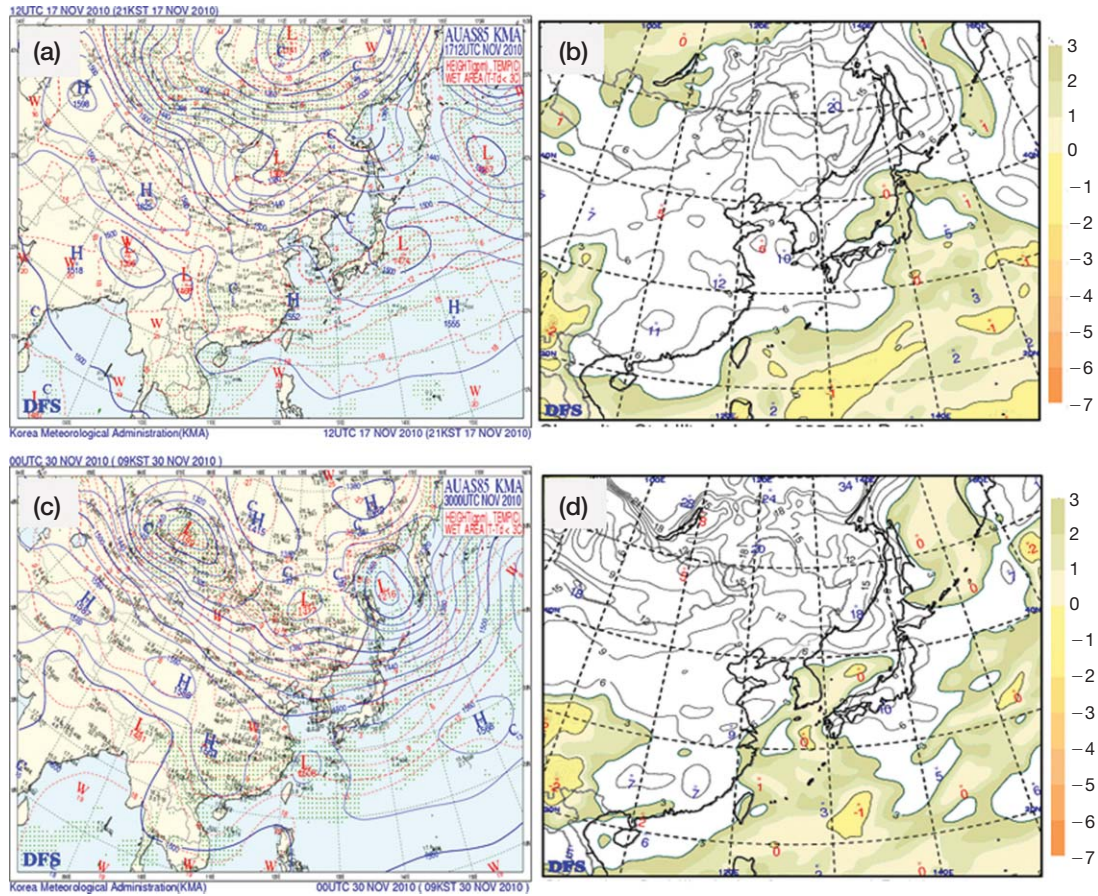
12UTC 17 NOV 2010 (21KST 17 NOV 2010)

(a)

AUAS85 KMA
1712UTC NOV 2010

HEIGHT(gpm), TEMP(C)
WET AREA (T-Td < 3C)

DFS

Korea Meteorological Administration(KMA)

12UTC 17 NOV 2010 (21KST 17 NOV 2010)

(b)

DFS

3
2
1
0
−1
−2
−3
−4
−5
−6
−7

00UTC 30 NOV 2010 (09KST 30 NOV 2010)

(c)

AUAS85 KMA
3000UTC NOV 2010

HEIGHT(gpm), TEMP(C)
WET AREA (T-Td < 3C)

DFS

Korea Meteorological Administration(KMA)

00UTC 30 NOV 2010 (09KST 30 NOV 2010)

(d)

DFS

3
2
1
0
−1
−2
−3
−4
−5
−6
−7